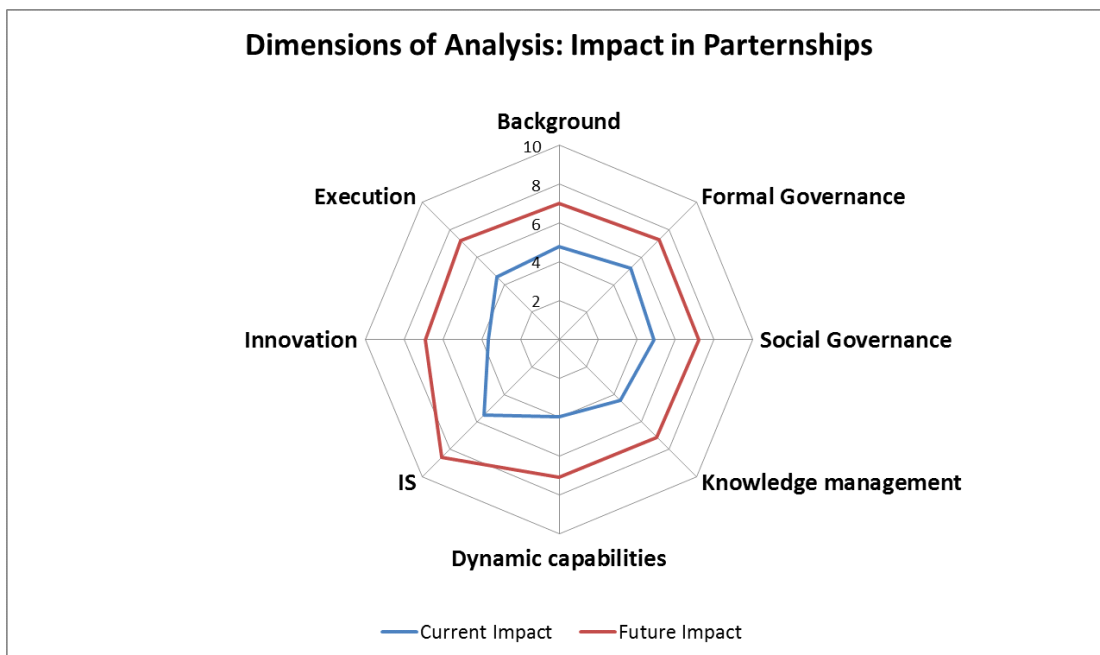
Dimensions of Analysis: Impact in Parterships

Background

10
8
6
4
2

Formal Governance

Social Governance

Knowledge management

Dynamic capabilities

IS

Innovation

Execution

Current Impact
Future Impact